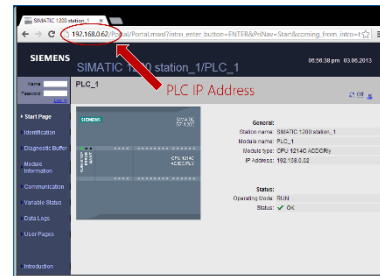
SIMATIC 1200 station_1

192.168.0.62/Portal/Portal.mwsl?intro_enter_button=ENTER&PriNav=Start&coming_from_intro=t

SIEMENS

SIMATIC 1200 station_1/PLC_1

06:56:38 pm 03.06.2013

Name

Password

Log in

PLC_1

PLC IP Address

Start Page

Identification

Diagnostic Buffer

Module Information

Communication

Variable Status

Data Logs

User Pages

Introduction

SIEMENS

SIMATIC S7-1200

CPU 1214C AC/DC/Rly

General:

Station name: SIMATIC 1200 station_1

Module name: PLC_1

Module type: CPU 1214C AC/DC/Rly

IP Address: 192.168.0.62

Status:

Operating Mode: RUN

Status: OK